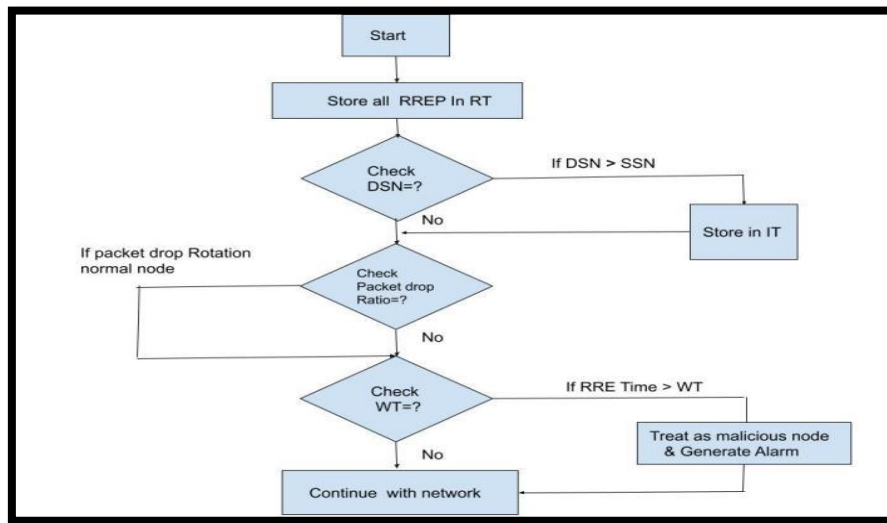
Start

Store all RREP In RT

Check DSN=?

If DSN > SSN

No

Store in IT

If packet drop Rotation normal node

Check Packet drop Ratio=?

No

Check WT=?

If RRE Time > WT

Treat as malicious node & Generate Alarm

No

Continue with network